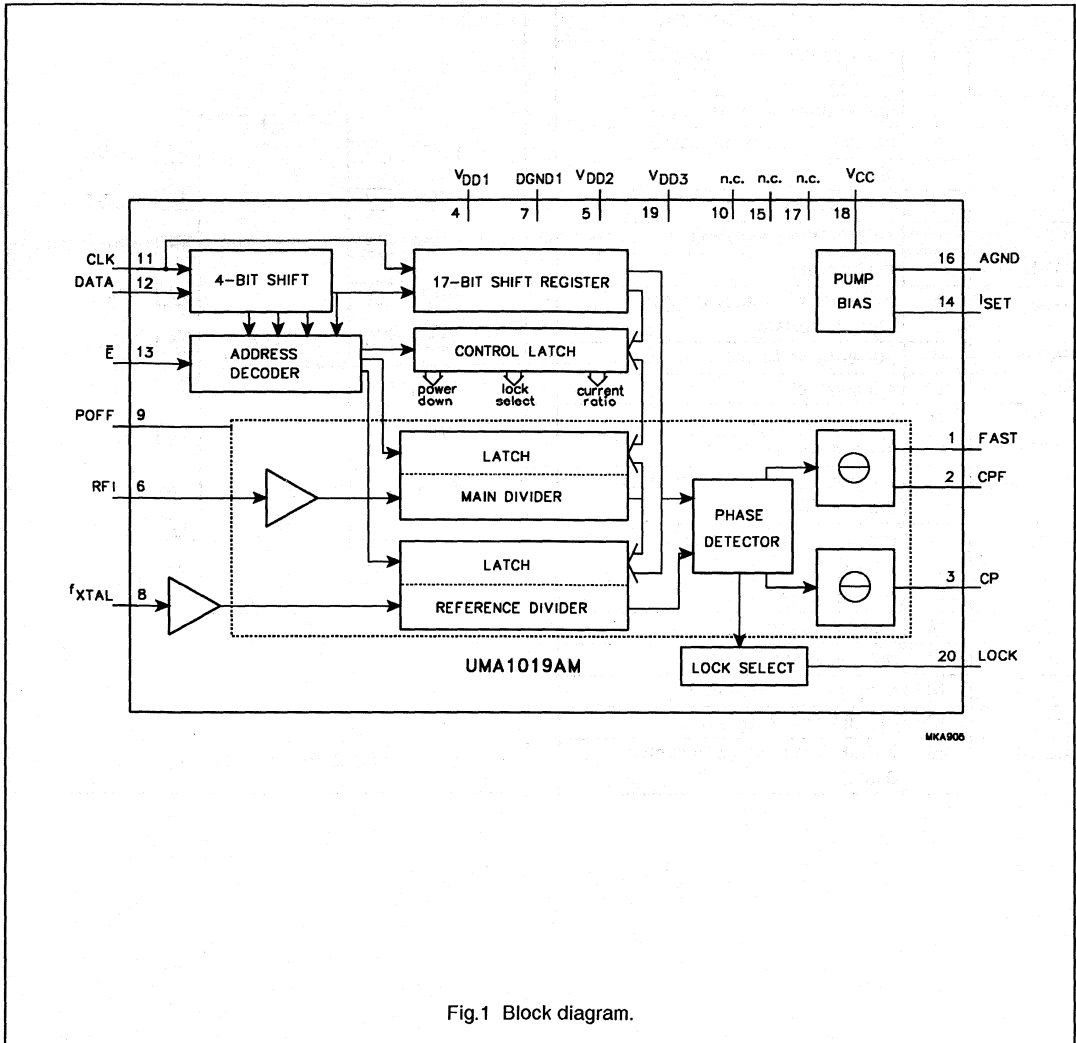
$V_{DD1}$ DGND1 $V_{DD2}$ $V_{DD3}$ n.c. n.c. n.c. $V_{CC}$

4 7 5 19 10 15 17 18

CLK 11
DATA 12
$\bar{E}$ 13
POFF 9
RFI 6
$f_{XTAL}$ 8

4-BIT SHIFT

17-BIT SHIFT REGISTER

ADDRESS DECODER

CONTROL LATCH

power down
lock select
current ratio

LATCH
MAIN DIVIDER

LATCH
REFERENCE DIVIDER

PHASE DETECTOR

LOCK SELECT

PUMP BIAS

16 AGND
14 $I_{SET}$
1 FAST
2 CPF
3 CP
20 LOCK

UMA1019AM

MKA905

Fig.1 Block diagram.